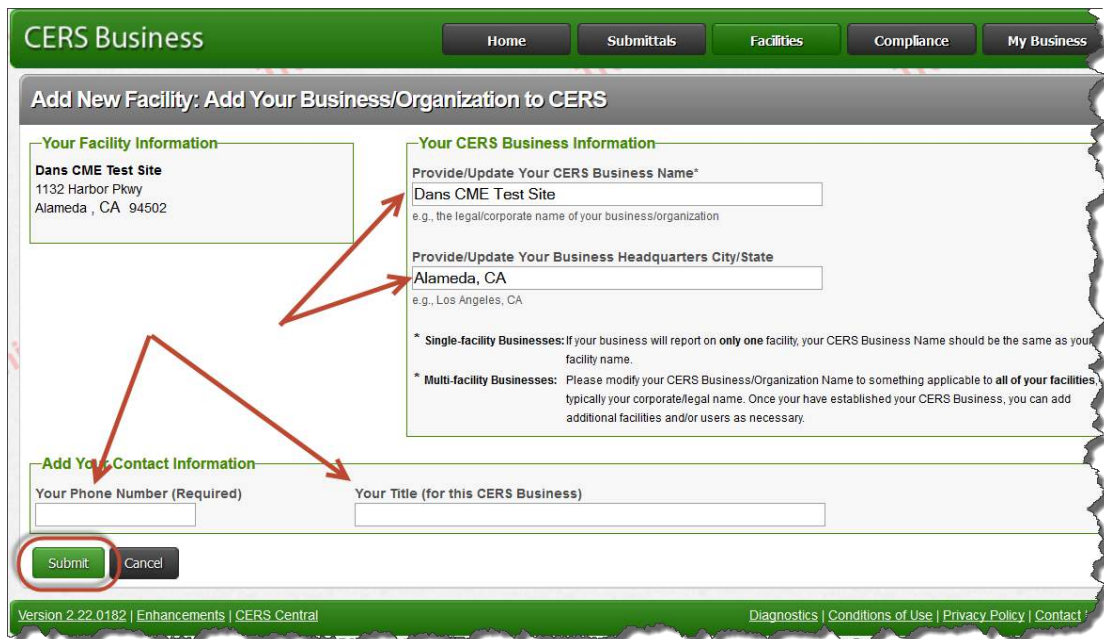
CERS Business

Home
Submittals
Facilities
Compliance
My Business

Add New Facility: Add Your Business/Organization to CERS

Your Facility Information

Dans CME Test Site
1132 Harbor Pkwy
Alameda , CA 94502

Your CERS Business Information

Provide/Update Your CERS Business Name*
Dans CME Test Site
e.g., the legal/corporate name of your business/organization

Provide/Update Your Business Headquarters City/State
Alameda, CA
e.g., Los Angeles, CA

* Single-facility Businesses: If your business will report on only one facility, your CERS Business Name should be the same as your facility name.

* Multi-facility Businesses: Please modify your CERS Business/Organization Name to something applicable to all of your facilities, typically your corporate/legal name. Once your have established your CERS Business, you can add additional facilities and/or users as necessary.

Add Your Contact Information

Your Phone Number (Required)

Your Title (for this CERS Business)

Submit
Cancel

Version 2.22.0182 | Enhancements | CERS Central

Diagnostics | Conditions of Use | Privacy Policy | Contact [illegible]